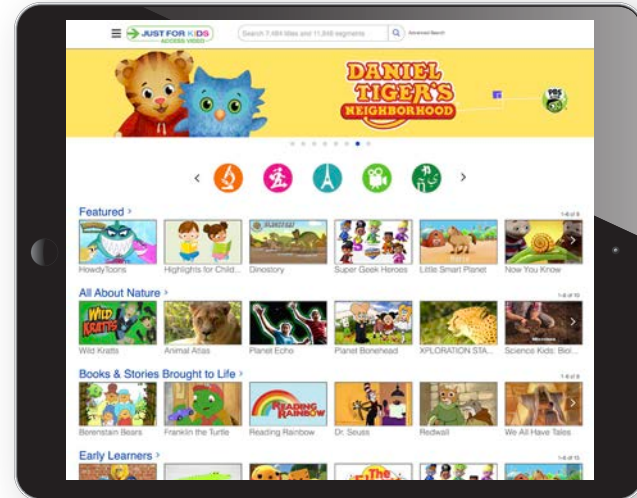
JUST FOR KIDS ACCESS VIDEO
Search 7,484 titles and 11,848 segments
Advanced Search

DANIEL TIGER'S NEIGHBORHOOD
PBS KIDS

Featured >
1-6 of 6
HowdyToons
Highlights for Child...
Dinostory
Super Geek Heroes
Little Smart Planet
Now You Know

All About Nature >
1-6 of 10
WILD KRATTS
Wild Kratts
Animal Atlas
Planet Echo
Planet Bonehead
XPLORATION STA...
Science Kids: Biol...

Books & Stories Brought to Life >
1-6 of 8
Berenstain Bears
Franklin the Turtle
READING RAINBOW
Reading Rainbow
Dr. Seuss
Redwall
We All Have Tales

Early Learners >
1-6 of 15